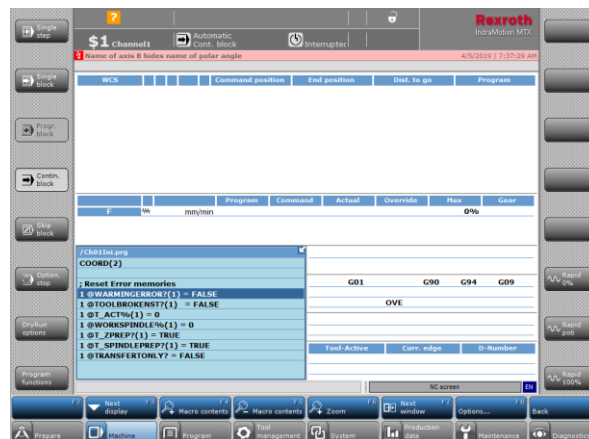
Single step

Single block

Progr. block

Contin. block

Skip block

Option stop

DryRun options

Program functions

?

$1 Channel1

Automatic Cont. block

Interrupted

Rexroth
IndraMotion MTX

1 Name of axis B hides name of polar angle

4/5/2019 | 7:37:29 AM

| WCS | | | | | Command position | End position | Dist. to go | Program |
|---|---|---|---|---|---|---|---|---|

| | | Program | Command | Actual | Override | Max | Gear |
|---|---|---|---|---|---|---|---|
| F | % | mm/min | | | | 0% | |

/Ch01ini.prg
COORD(2)

; Reset Error memories
1 @WARMINGERROR?(1) = FALSE
1 @TOOLBROKENST?(1) = FALSE
1 @T_ACT%(1) = 0
1 @WORKSPINDLE%(1) = 0
1 @T_ZPREP?(1) = TRUE
1 @T_SPINDLEPREP?(1) = TRUE
1 @TRANSFERTONLY? = FALSE

G01 G90 G94 G09

OVE

Tool-Active | Curr. edge | D-Number

SC screen

EN

Rapid 0%

Rapid pob

Rapid 100%

F2 Next display | F3 Macro contents | F4 Macro contents | F5 Zoom | F6 Next window | Options... | F8 | Back

Prepare | Machine | Program | Tool management | System | Production data | Maintenance | Diagnostics